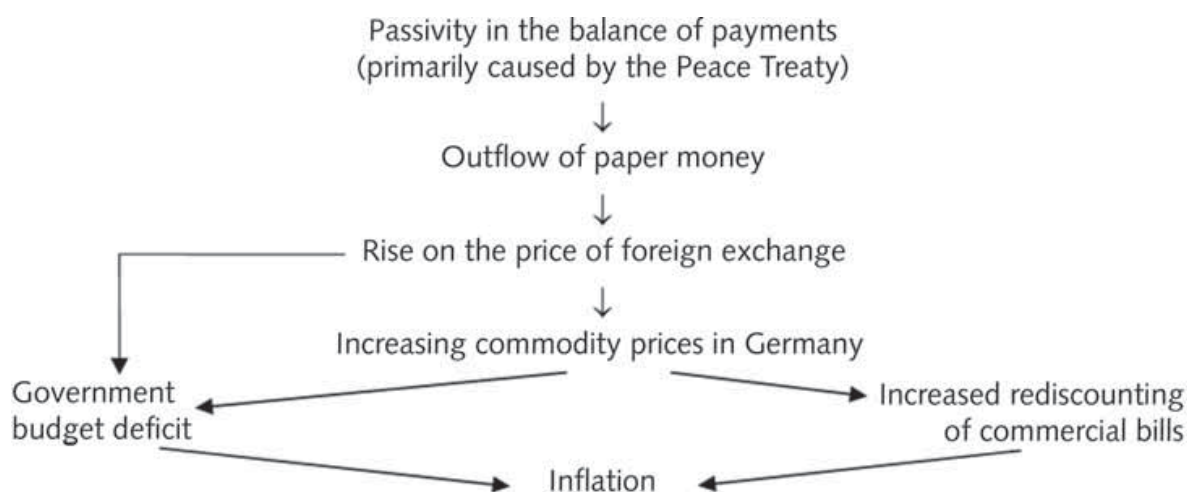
Passivity in the balance of payments
(primarily caused by the Peace Treaty)

Outflow of paper money

Rise on the price of foreign exchange

Increasing commodity prices in Germany

Government budget deficit

Increased rediscounting of commercial bills

Inflation